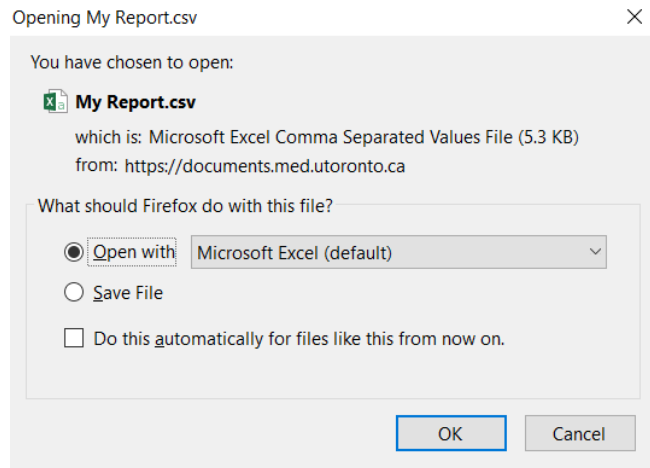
Opening My Report.csv

You have chosen to open:

My Report.csv

which is: Microsoft Excel Comma Separated Values File (5.3 KB)

from: https://documents.med.utoronto.ca

What should Firefox do with this file?

Open with Microsoft Excel (default)

Save File

Do this automatically for files like this from now on.

OK Cancel